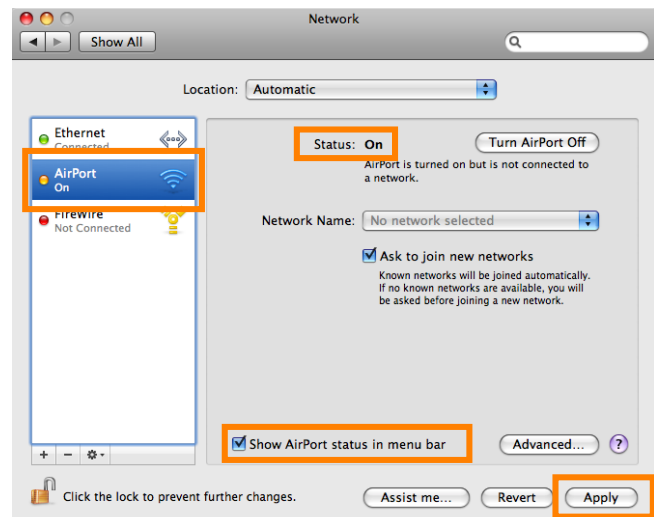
Network

Show All

Location: Automatic

Ethernet
Connected

AirPort
On

FireWire
Not Connected

+ − ✲▾

Status: On

Turn AirPort Off

AirPort is turned on but is not connected to a network.

Network Name: No network selected

Ask to join new networks

Known networks will be joined automatically. If no known networks are available, you will be asked before joining a new network.

Show AirPort status in menu bar

Advanced...

?

Click the lock to prevent further changes.

Assist me...

Revert

Apply